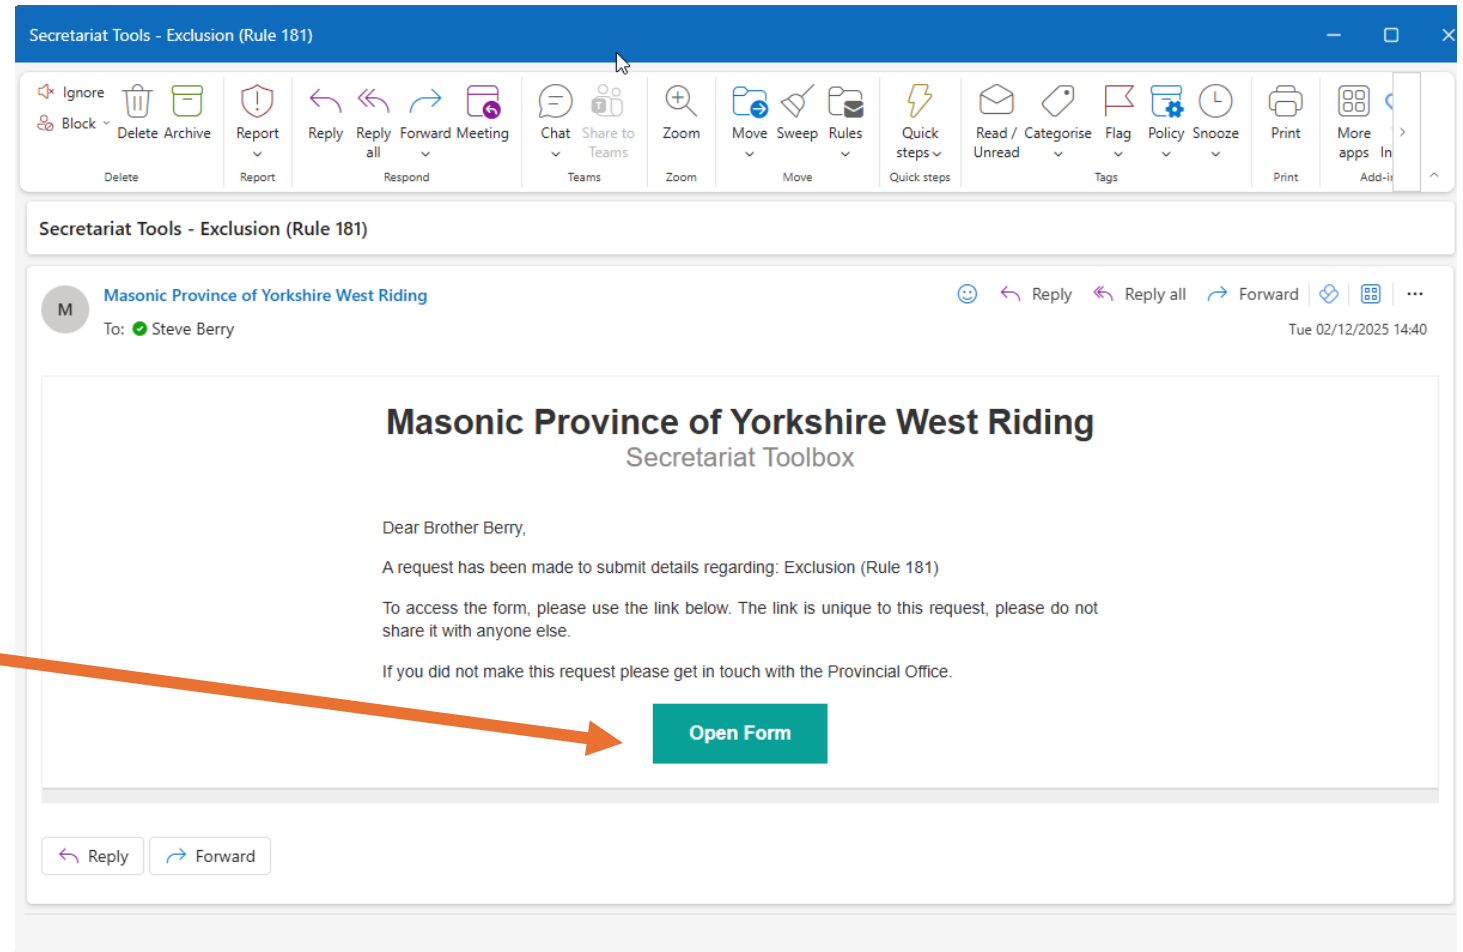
Secretariat Tools - Exclusion (Rule 181)

Ignore
Block
Delete Archive
Delete
Report
Report
Reply Reply all Forward Meeting
Respond
Chat Share to Teams
Teams
Zoom
Zoom
Move Sweep Rules
Move
Quick steps
Quick steps
Read / Unread Categorise Flag Policy Snooze
Tags
Print
Print
More apps In
Add-i

Secretariat Tools - Exclusion (Rule 181)

M
Masonic Province of Yorkshire West Riding
To: Steve Berry
Reply Reply all Forward ...
Tue 02/12/2025 14:40

Masonic Province of Yorkshire West Riding
Secretariat Toolbox

Dear Brother Berry,

A request has been made to submit details regarding: Exclusion (Rule 181)

To access the form, please use the link below. The link is unique to this request, please do not share it with anyone else.

If you did not make this request please get in touch with the Provincial Office.

Open Form

Reply
Forward